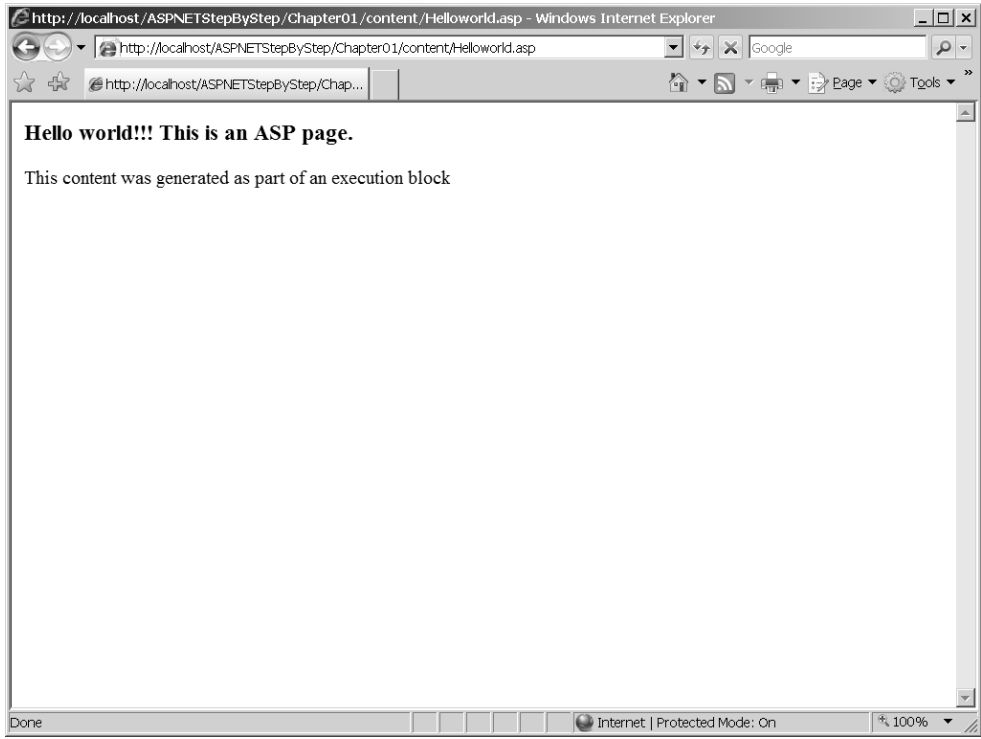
http://localhost/ASPNETStepByStep/Chapter01/content/Helloworld.asp - Windows Internet Explorer

http://localhost/ASPNETStepByStep/Chapter01/content/Helloworld.asp

Google

http://localhost/ASPNETStepByStep/Chap...

Page Tools

**Hello world!!! This is an ASP page.**

This content was generated as part of an execution block

Done

Internet | Protected Mode: On

100%